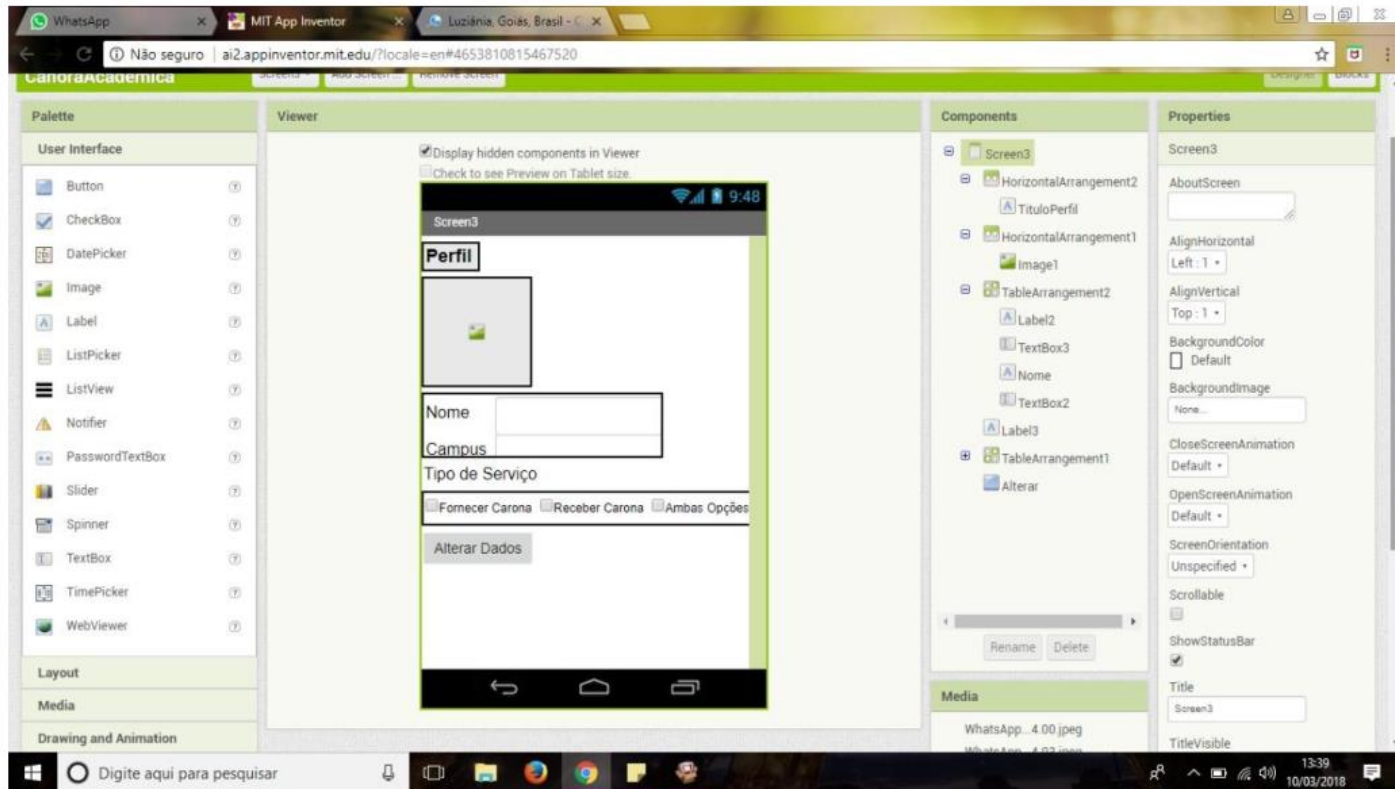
WhatsApp
MIT App Inventor
Luziânia, Goiás, Brasil - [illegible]

Não seguro | ai2.appinventor.mit.edu/?locale=en#4653810815467520

CaronaAcademica
Screen3 ▾ Add Screen ... Remove Screen
Designer Blocks

Palette
User Interface
Button
CheckBox
DatePicker
Image
Label
ListPicker
ListView
Notifier
PasswordTextBox
Slider
Spinner
TextBox
TimePicker
WebViewer
Layout
Media
Drawing and Animation

Viewer
Display hidden components in Viewer
Check to see Preview on Tablet size.
9:48
Screen3
Perfil
Nome
Campus
Tipo de Serviço
Fornecer Carona Receber Carona Ambas Opções
Alterar Dados

Components
Screen3
HorizontalArrangement2
TituloPerfil
HorizontalArrangement1
Image1
TableArrangement2
Label2
TextBox3
Nome
TextBox2
Label3
TableArrangement1
Alterar
Rename Delete

Media
WhatsApp...4.00.jpeg

Properties
Screen3
AboutScreen
AlignHorizontal
Left : 1 ▾
AlignVertical
Top : 1 ▾
BackgroundColor
Default
BackgroundImage
None...
CloseScreenAnimation
Default ▾
OpenScreenAnimation
Default ▾
ScreenOrientation
Unspecified ▾
Scrollable
ShowStatusBar
Title
Screen3
TitleVisible

Digite aqui para pesquisar
13:39
10/03/2018